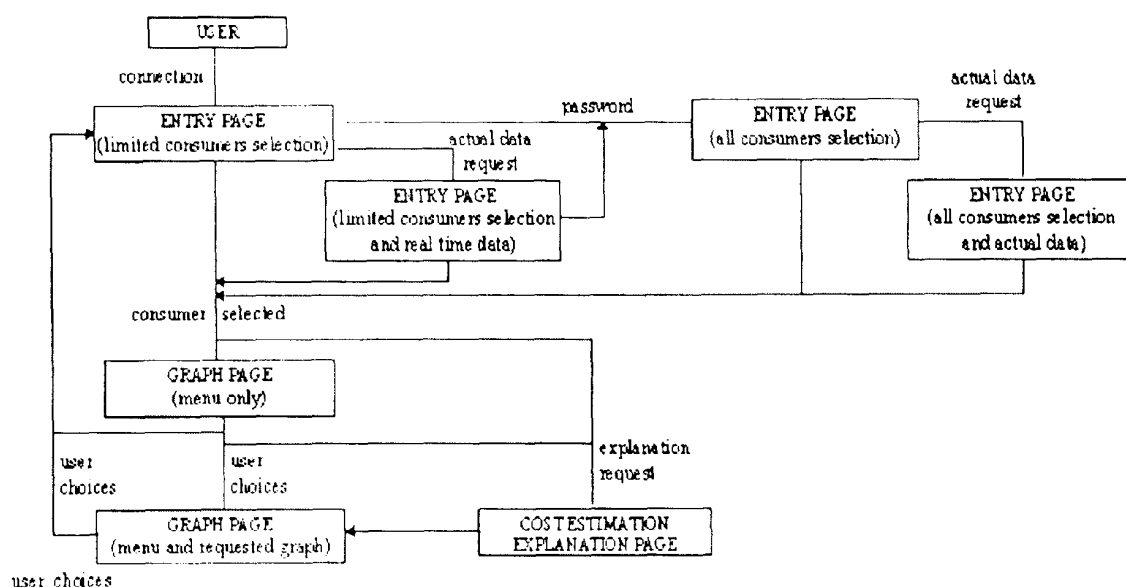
USER

connection

ENTRY PAGE
(limited consumers selection)

password

ENTRY PAGE
(all consumers selection)

actual data request

actual data request

ENTRY PAGE
(limited consumers selection and real time data)

ENTRY PAGE
(all consumers selection and actual data)

consumer selected

GRAPH PAGE
(menu only)

explanation request

user choices

user choices

GRAPH PAGE
(menu and requested graph)

COST ESTIMATION EXPLANATION PAGE

user choices